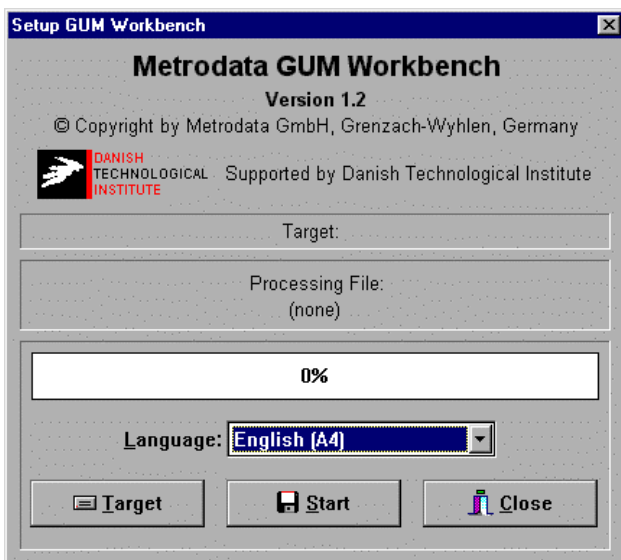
Setup GUM Workbench

Metrodata GUM Workbench

Version 1.2

© Copyright by Metrodata GmbH, Grenzach-Wyhlen, Germany

DANISH TECHNOLOGICAL INSTITUTE

Supported by Danish Technological Institute

Target:

Processing File:
(none)

0%

Language: English (A4)

Target

Start

Close